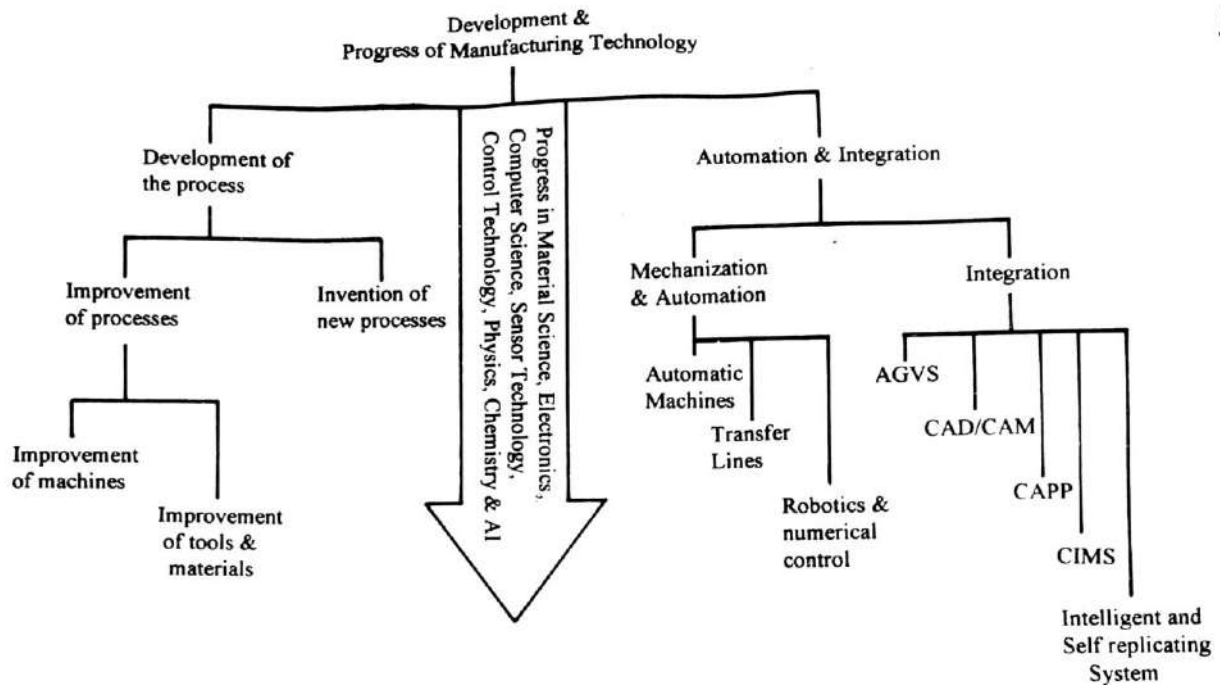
Development & Progress of Manufacturing Technology

Development of the process

Improvement of processes

Invention of new processes

Improvement of machines

Improvement of tools & materials

Progress in Material Science, Electronics, Computer Science, Sensor Technology, Control Technology, Physics, Chemistry & AI

Automation & Integration

Mechanization & Automation

Automatic Machines

Transfer Lines

Robotics & numerical control

Integration

AGVS

CAD/CAM

CAPP

CIMS

Intelligent and Self replicating System